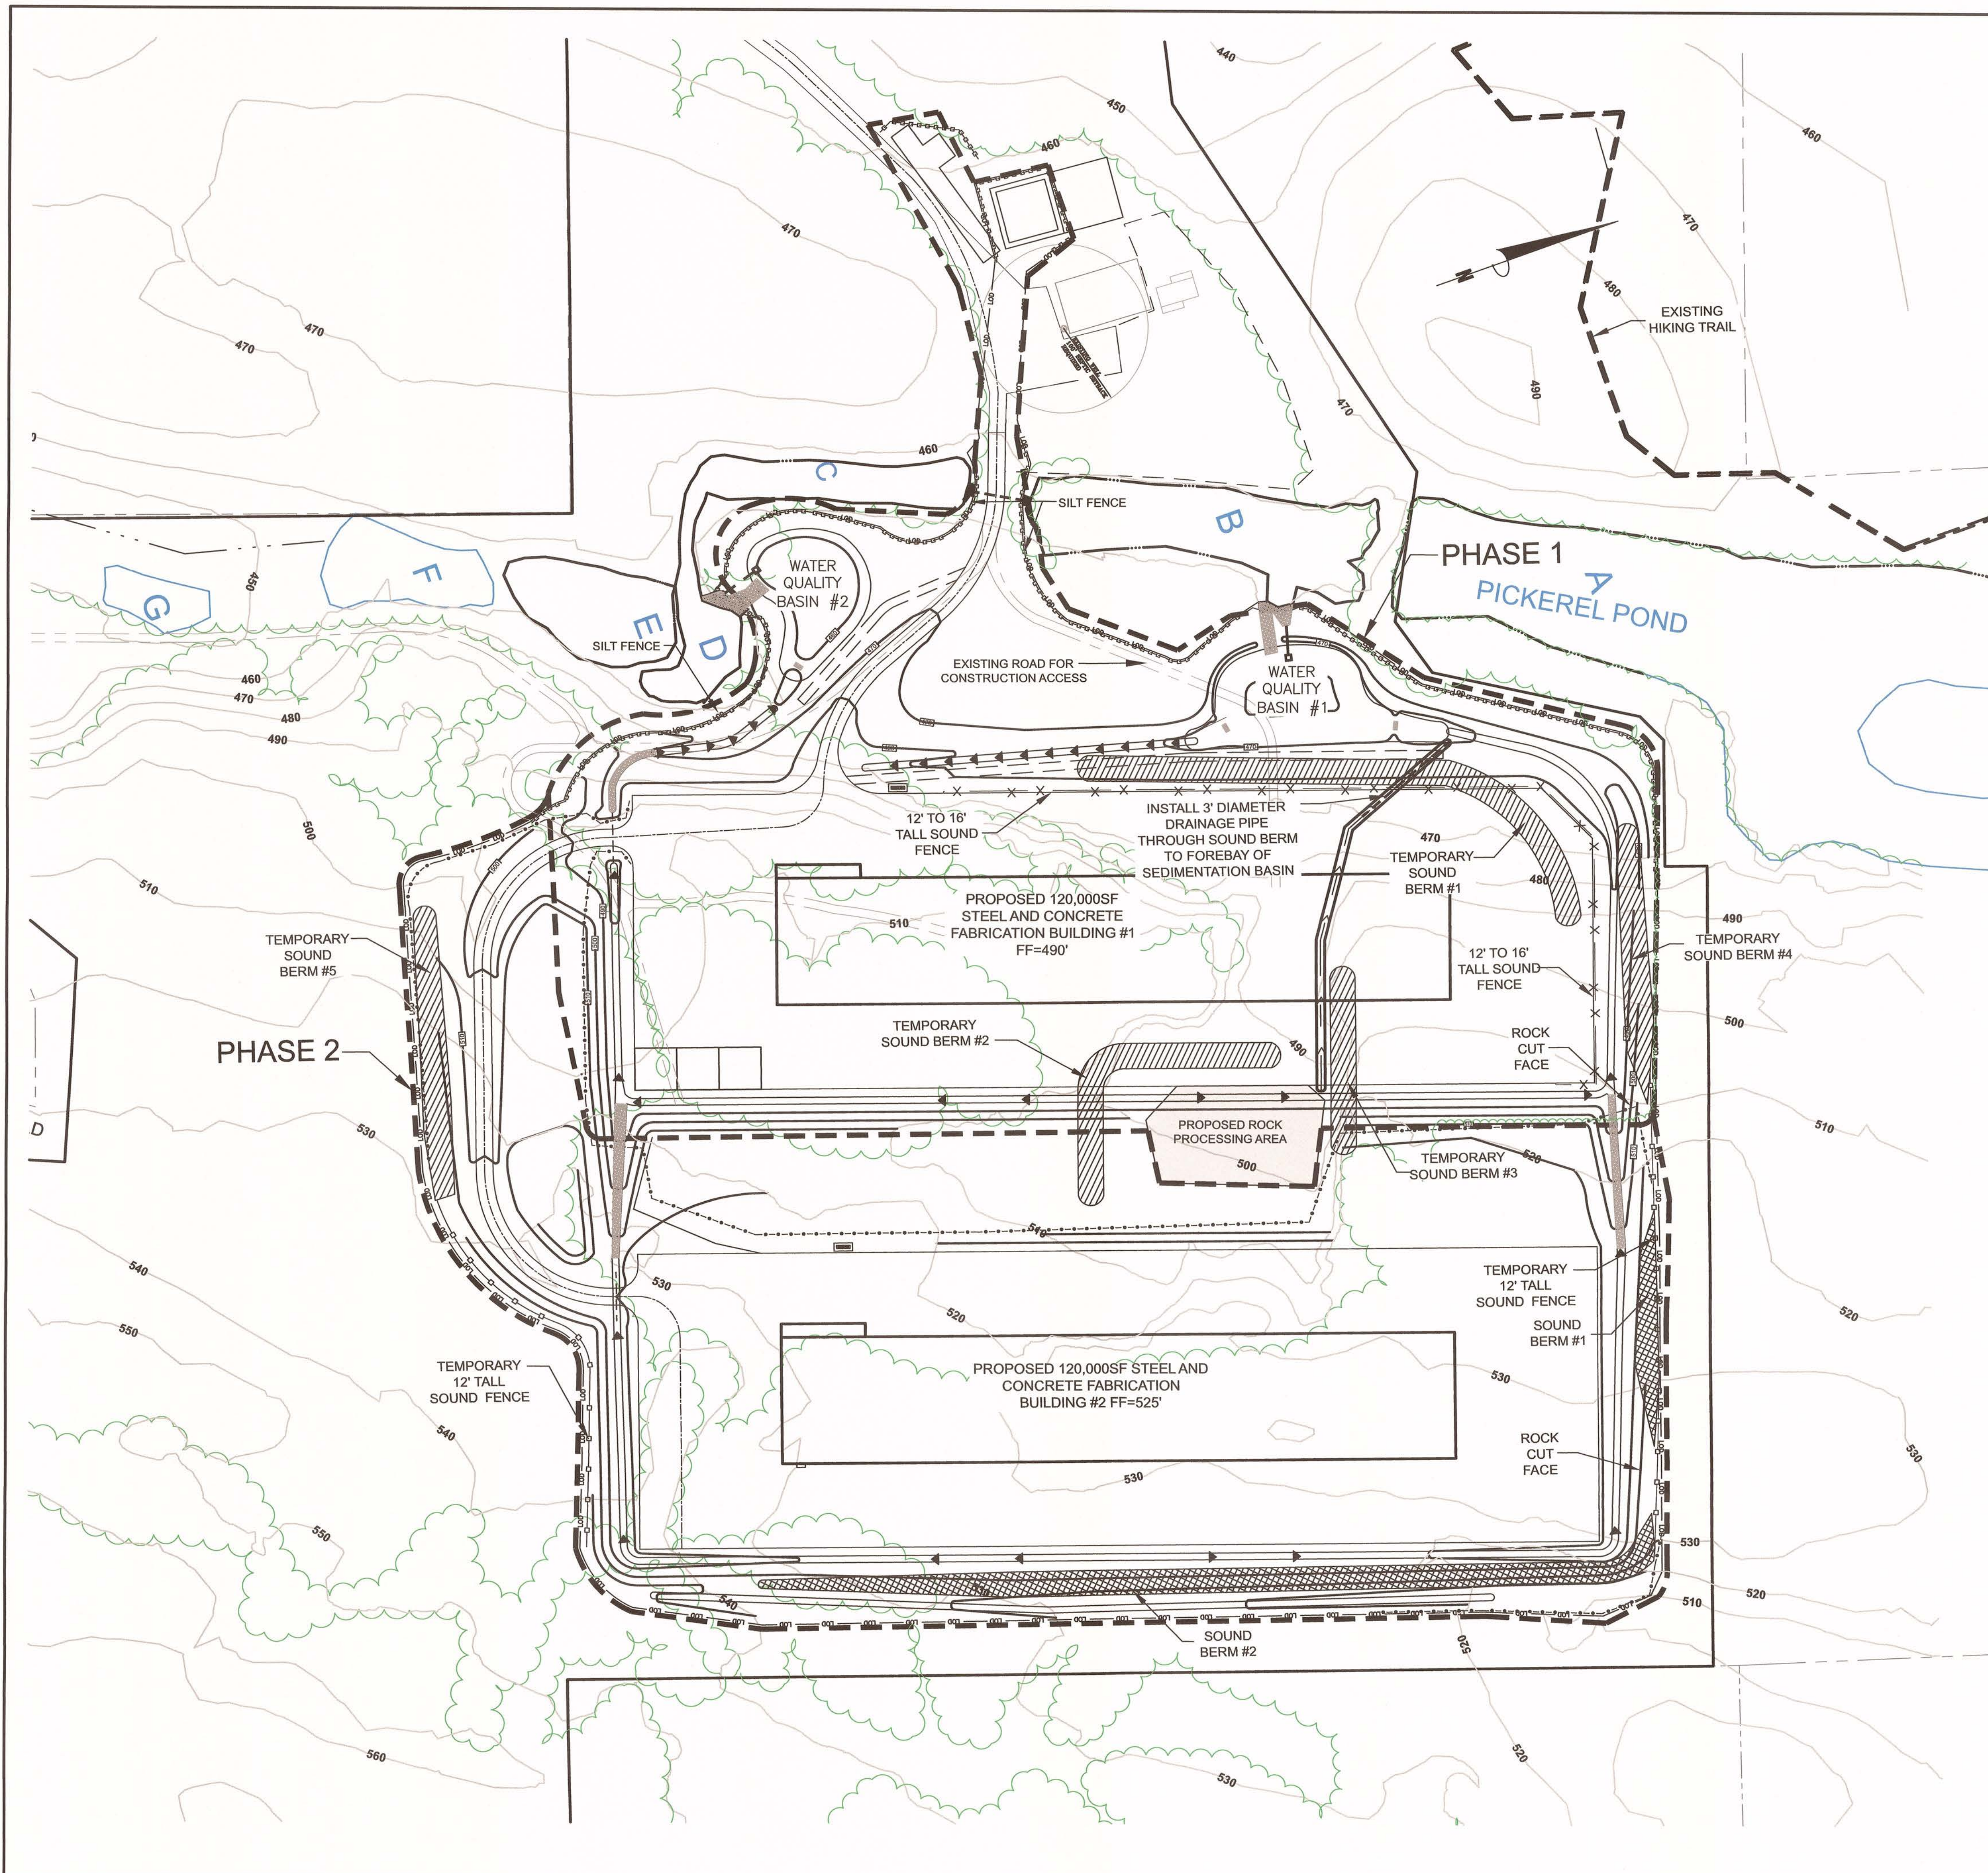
440
450
460
470
470
470
460
480
EXISTING HIKING TRAIL
490
470
460
C
SILT FENCE
B
PHASE 1
A
PICKEREL POND
F
G
450
E
WATER QUALITY BASIN #2
SILT FENCE
D
EXISTING ROAD FOR CONSTRUCTION ACCESS
WATER QUALITY BASIN #1
460
470
480
490
500
12' TO 16' TALL SOUND FENCE
INSTALL 3' DIAMETER DRAINAGE PIPE THROUGH SOUND BERM TO FOREBAY OF SEDIMENTATION BASIN
470
TEMPORARY SOUND BERM #1
480
510
PROPOSED 120,000SF STEEL AND CONCRETE FABRICATION BUILDING #1 FF=490'
510
490
TEMPORARY SOUND BERM #4
TEMPORARY SOUND BERM #5
12' TO 16' TALL SOUND FENCE
500
TEMPORARY SOUND BERM #2
ROCK CUT FACE
PHASE 2
490
D
530
PROPOSED ROCK PROCESSING AREA
510
500
TEMPORARY SOUND BERM #3
520
540
530
TEMPORARY 12' TALL SOUND FENCE
550
520
SOUND BERM #1
520
TEMPORARY 12' TALL SOUND FENCE
PROPOSED 120,000SF STEEL AND CONCRETE FABRICATION BUILDING #2 FF=525'
530
540
ROCK CUT FACE
530
530
550
530
520
540
510
SOUND BERM #2
520
560
520
530